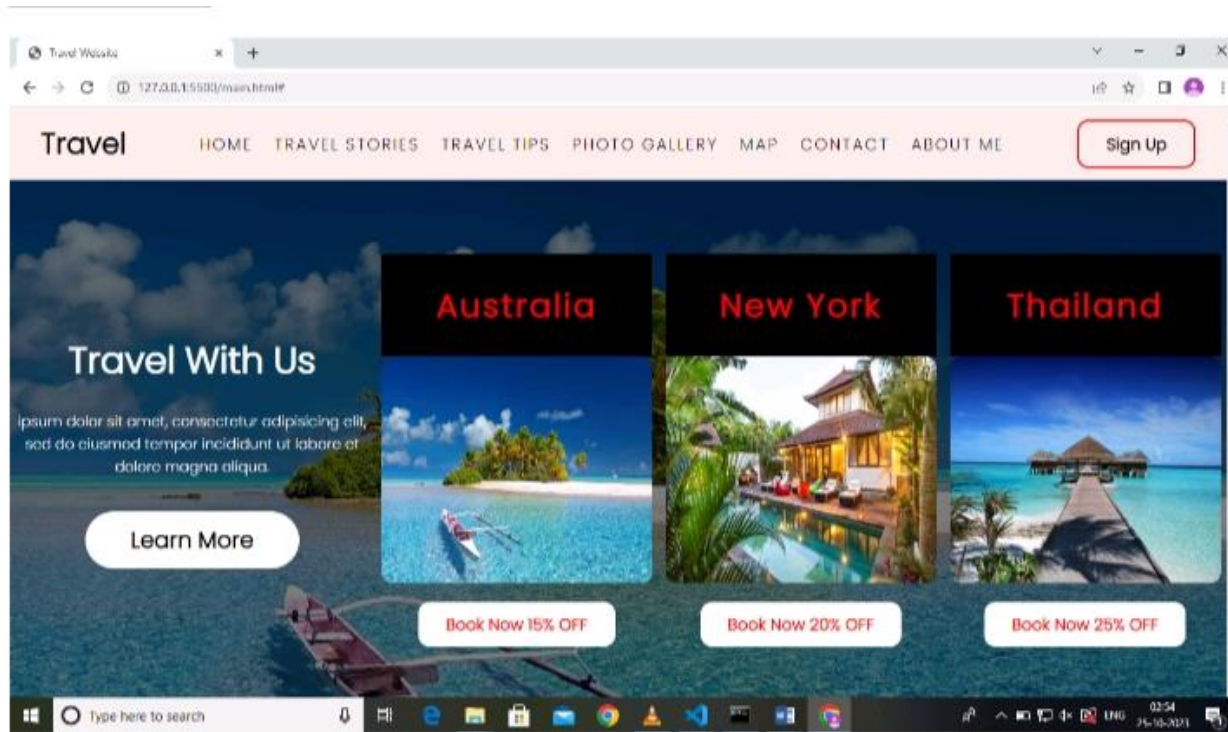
Travel Website × +

127.0.0.1:5500/main.html#

Travel HOME TRAVEL STORIES TRAVEL TIPS PHOTO GALLERY MAP CONTACT ABOUT ME Sign Up

Travel With Us

ipsum dolor sit amet, consectetur adipisicing elit, sed do eiusmod tempor incididunt ut labore et dolore magna aliqua.

Learn More

Australia

Book Now 15% OFF

New York

Book Now 20% OFF

Thailand

Book Now 25% OFF

Type here to search

ENG 02:54 25-10-2023